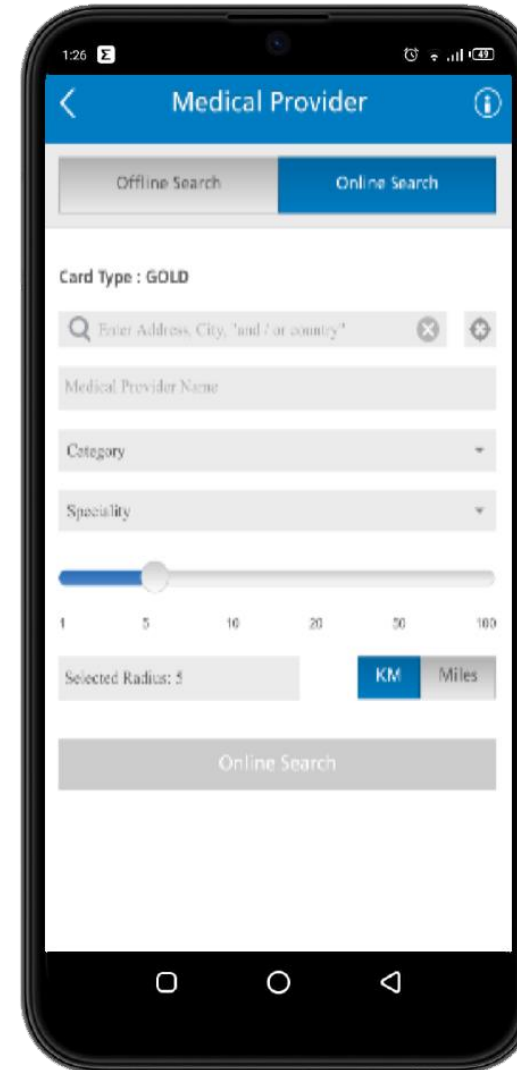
1:26

Medical Provider

Offline Search
Online Search

Card Type : GOLD

Enter Address, City, "and / or country"

Medical Provider Name

Category

Speciality

1
5
10
20
50
100

Selected Radius: 5

KM
Miles

Online Search